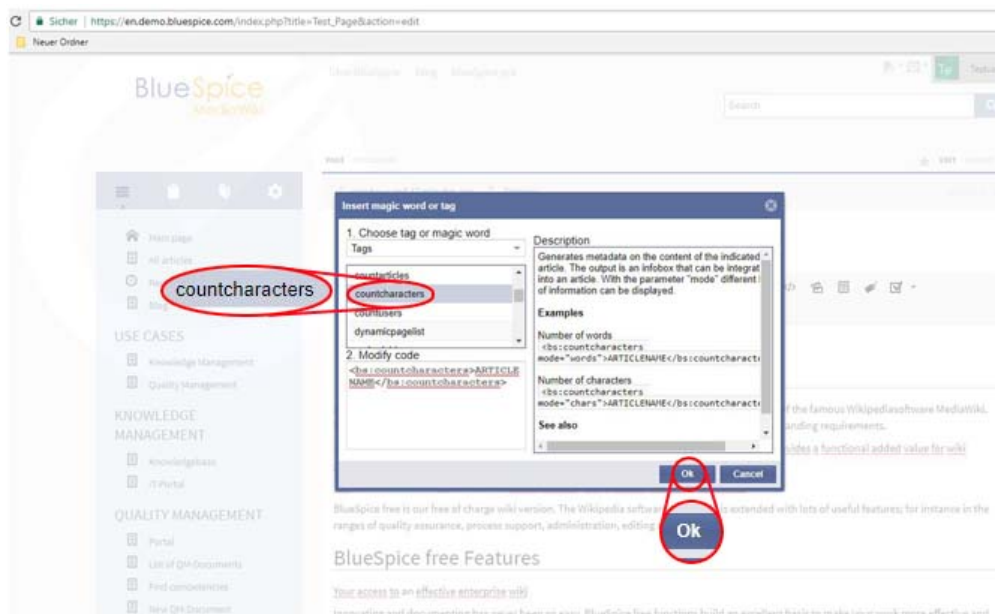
Sicher | https://en.demo.bluespice.com/index.php?title=Test_Page&action=edit

Neuer Ordner

BlueSpice
MediaWiki

Search

USE CASES

Knowledge Management

Quality Management

KNOWLEDGE MANAGEMENT

Knowledgebase

IT Portal

QUALITY MANAGEMENT

Portal

List of QM Documents

Find contradictions

New QM Document

Insert magic word or tag

1. Choose tag or magic word

Tags

countarticles

countcharacters

countusers

dynamicpagelist

countcharacters

2. Modify code

<bs:countcharacters>ARTICLENAME</bs:countcharacters>

Description

Generates metadata on the content of the indicated article. The output is an infobox that can be integrat into an article. With the parameter "mode" different of information can be displayed.

Examples

Number of words
<bs:countcharacters mode="words">ARTICLENAME</bs:countcharact

Number of characters
<bs:countcharacters mode="chars">ARTICLENAME</bs:countcharact

See also

Ok

Cancel

Ok

of the famous Wikipediasoftware MediaWiki.
anding requirements.
vides a functional added value for wiki

BlueSpice free is our free of charge wiki version. The Wikipedia softwar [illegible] extended with lots of useful features; for instance in the ranges of quality assurance, process support, administration, editing

BlueSpice free Features

Your access to an effective enterprise wiki